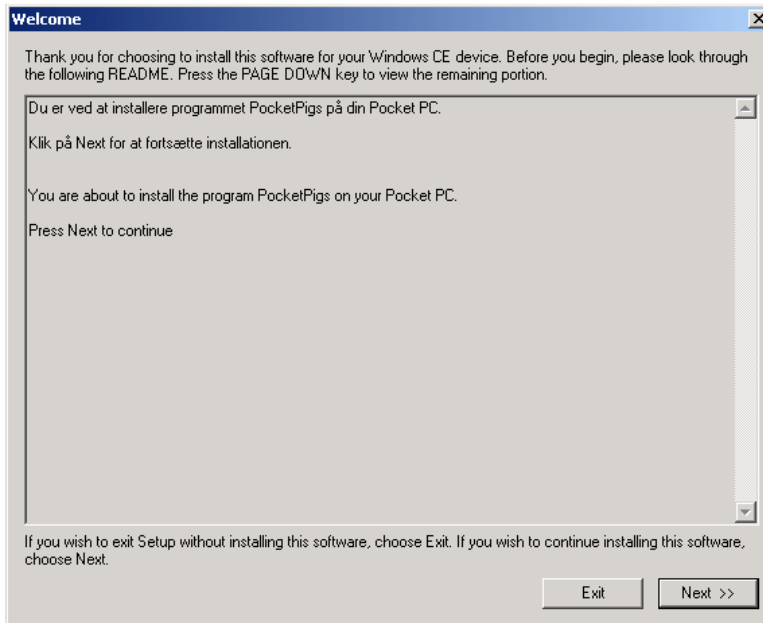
Welcome

Thank you for choosing to install this software for your Windows CE device. Before you begin, please look through the following README. Press the PAGE DOWN key to view the remaining portion.

Du er ved at installere programmet PocketPigs på din Pocket PC.

Klik på Next for at fortsætte installationen.

You are about to install the program PocketPigs on your Pocket PC.

Press Next to continue

If you wish to exit Setup without installing this software, choose Exit. If you wish to continue installing this software, choose Next.

Exit

Next >>